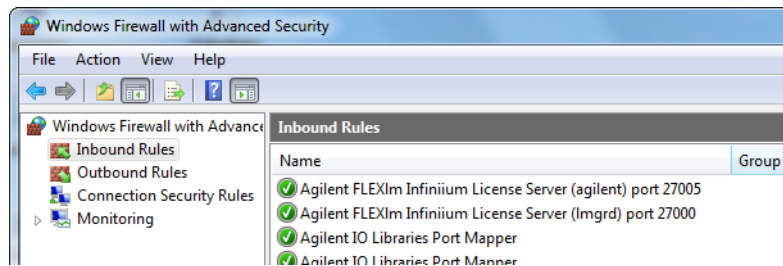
Windows Firewall with Advanced Security

File Action View Help

Windows Firewall with Advance
Inbound Rules
Outbound Rules
Connection Security Rules
Monitoring

Inbound Rules

| Name | Group |
|---|---|
| Agilent FLEXlm Infiniium License Server (agilent) port 27005 | |
| Agilent FLEXlm Infiniium License Server (lmgrd) port 27000 | |
| Agilent IO Libraries Port Mapper | |
| Agilent IO Libraries Port Mapper | |